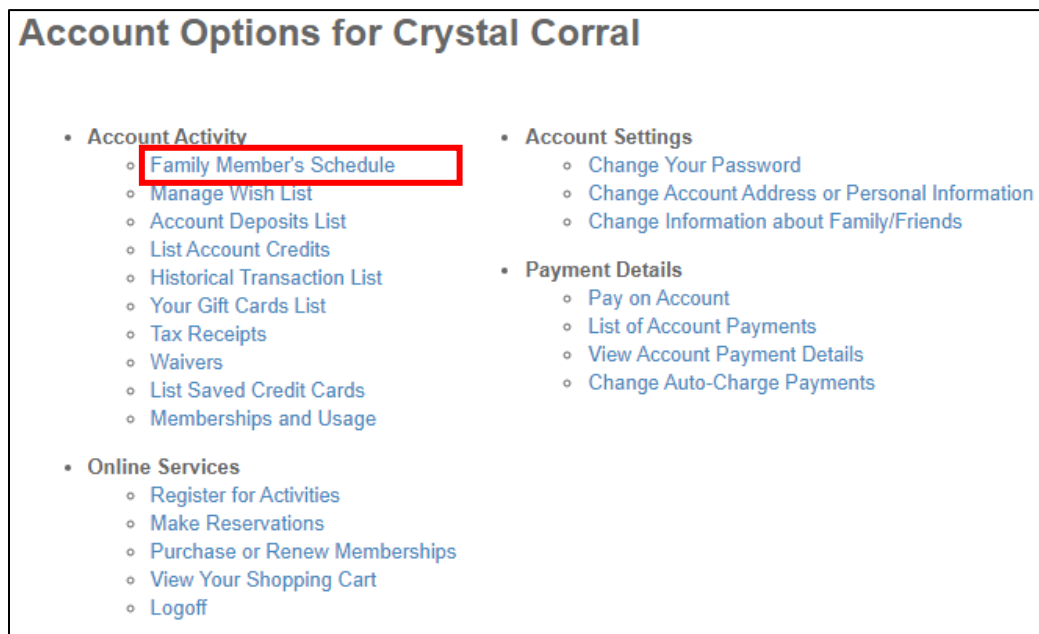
Account Options for Crystal Corral

- Account Activity
  - Family Member's Schedule
  - Manage Wish List
  - Account Deposits List
  - List Account Credits
  - Historical Transaction List
  - Your Gift Cards List
  - Tax Receipts
  - Waivers
  - List Saved Credit Cards
  - Memberships and Usage

- Online Services
  - Register for Activities
  - Make Reservations
  - Purchase or Renew Memberships
  - View Your Shopping Cart
  - Logoff

- Account Settings
  - Change Your Password
  - Change Account Address or Personal Information
  - Change Information about Family/Friends

- Payment Details
  - Pay on Account
  - List of Account Payments
  - View Account Payment Details
  - Change Auto-Charge Payments